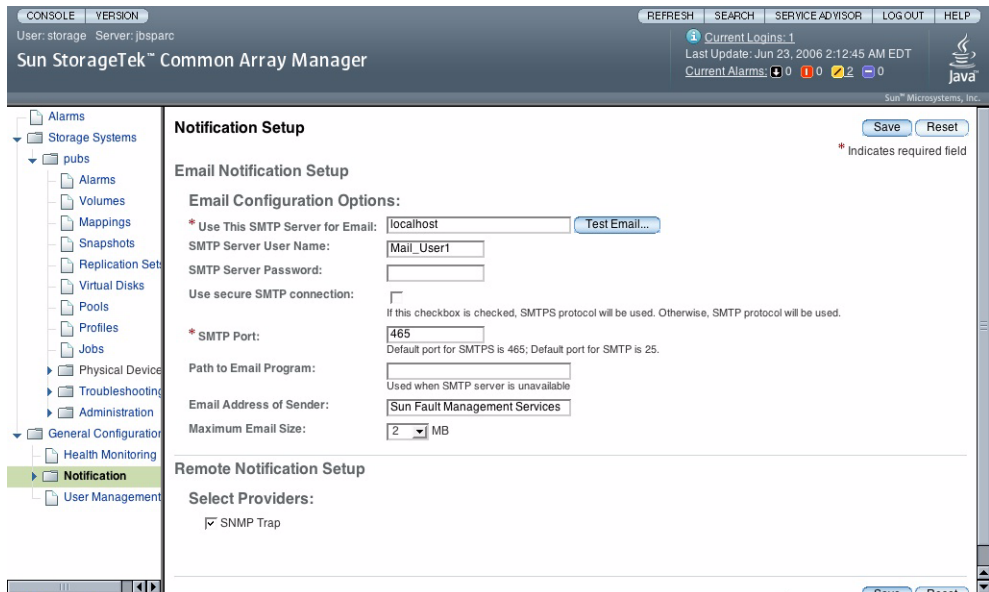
CONSOLE VERSION

REFRESH SEARCH SERVICE ADVISOR LOG OUT HELP

User: storage Server: jbsparc

Sun StorageTek™ Common Array Manager

Current Logins: 1
Last Update: Jun 23, 2006 2:12:45 AM EDT
Current Alarms: 0 0 2 0

Java

Sun™ Microsystems, Inc.

Alarms
Storage Systems
pubs
Alarms
Volumes
Mappings
Snapshots
Replication Sets
Virtual Disks
Pools
Profiles
Jobs
Physical Device
Troubleshooting
Administration
General Configuration
Health Monitoring
Notification
User Management

Notification Setup

Save Reset

* Indicates required field

Email Notification Setup

Email Configuration Options:

* Use This SMTP Server for Email: localhost Test Email...

SMTP Server User Name: Mail_User1

SMTP Server Password:

Use secure SMTP connection:
If this checkbox is checked, SMTPS protocol will be used. Otherwise, SMTP protocol will be used.

* SMTP Port: 465
Default port for SMTPS is 465; Default port for SMTP is 25.

Path to Email Program:
Used when SMTP server is unavailable

Email Address of Sender: Sun Fault Management Services

Maximum Email Size: 2 MB

Remote Notification Setup

Select Providers:

SNMP Trap

Save Reset